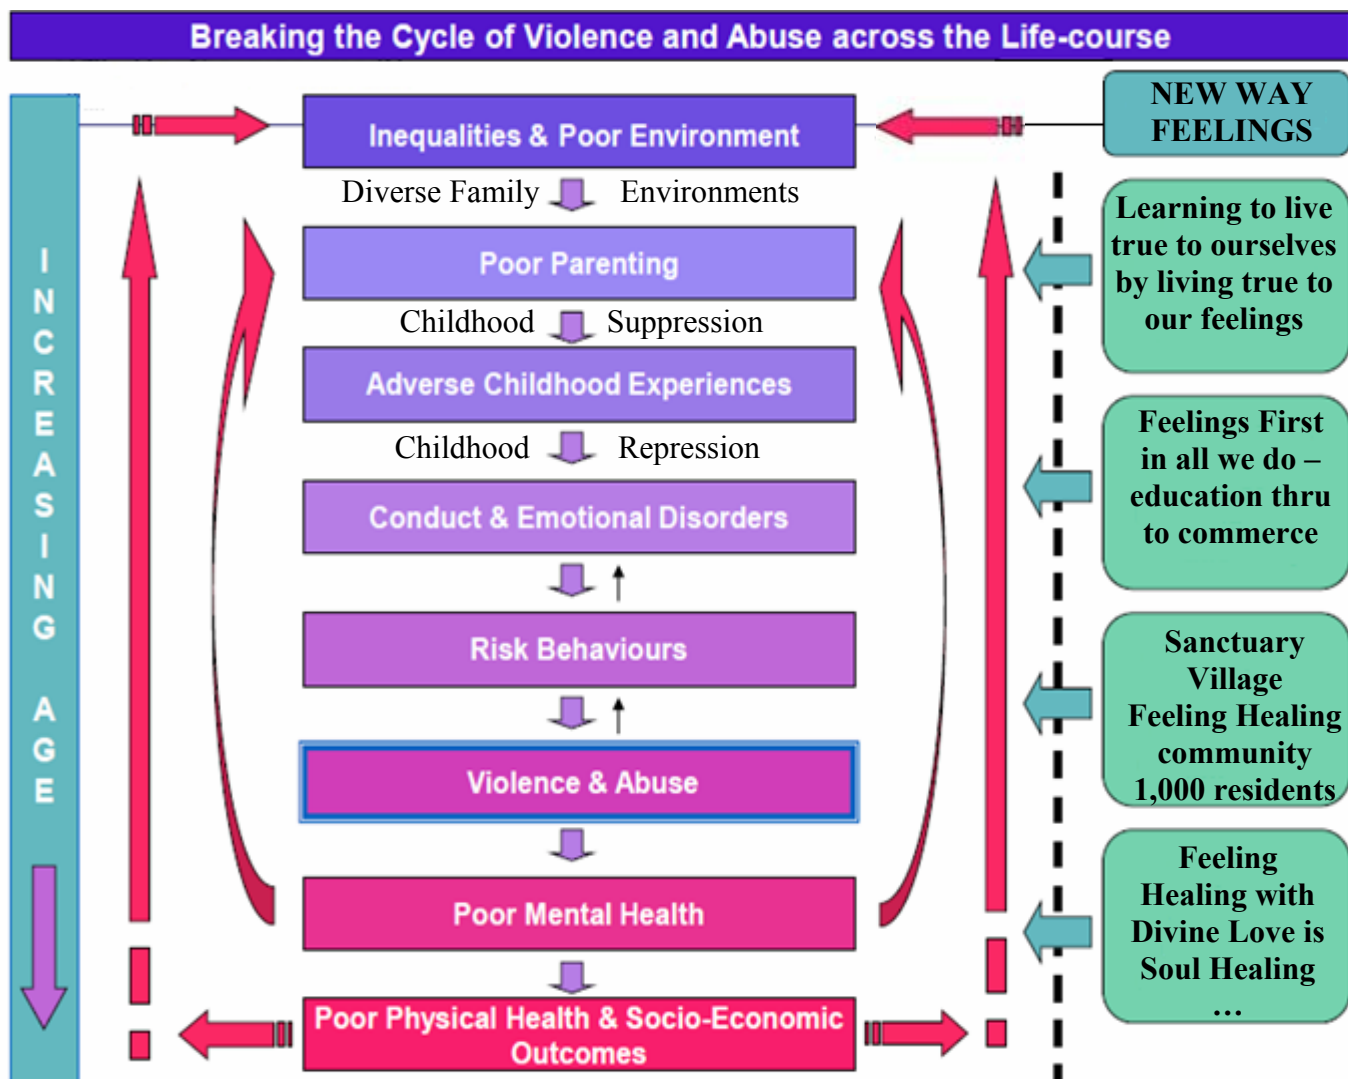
Breaking the Cycle of Violence and Abuse across the Life-course

INCREASING AGE

Inequalities & Poor Environment

Diverse Family Environments

Poor Parenting

Childhood Suppression

Adverse Childhood Experiences

Childhood Repression

Conduct & Emotional Disorders

Risk Behaviours

Violence & Abuse

Poor Mental Health

Poor Physical Health & Socio-Economic Outcomes

NEW WAY FEELINGS

Learning to live true to ourselves by living true to our feelings

Feelings First in all we do – education thru to commerce

Sanctuary Village Feeling Healing community 1,000 residents

Feeling Healing with Divine Love is Soul Healing …